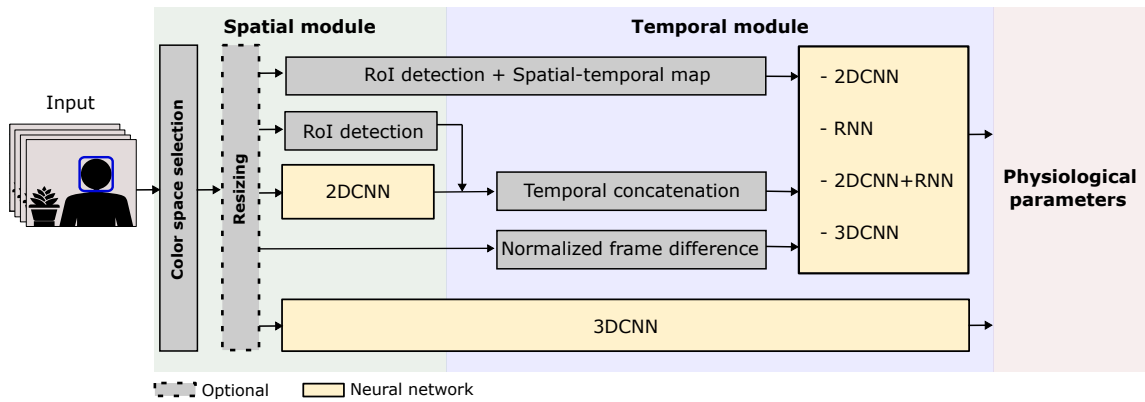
Spatial module

Temporal module

Input

Color space selection

Resizing

RoI detection + Spatial-temporal map

RoI detection

2DCNN

Temporal concatenation

Normalized frame difference

- 2DCNN

- RNN

- 2DCNN+RNN

- 3DCNN

Physiological parameters

3DCNN

Optional

Neural network